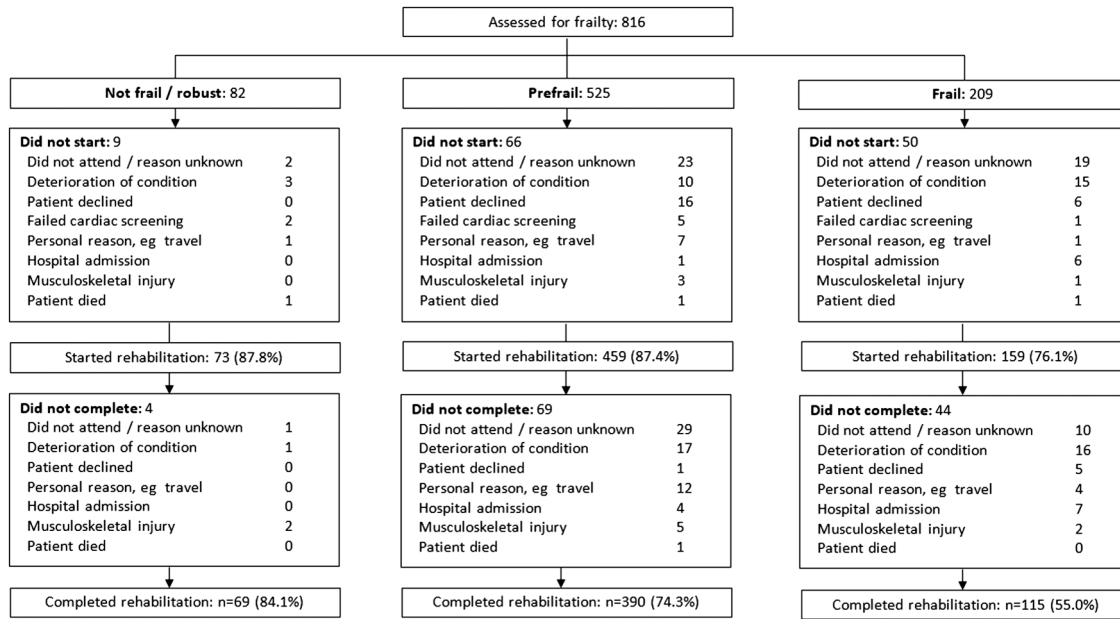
Assessed for frailty: 816

**Not frail / robust**: 82

**Did not start**: 9
Did not attend / reason unknown 2
Deterioration of condition 3
Patient declined 0
Failed cardiac screening 2
Personal reason, eg travel 1
Hospital admission 0
Musculoskeletal injury 0
Patient died 1

Started rehabilitation: 73 (87.8%)

**Did not complete**: 4
Did not attend / reason unknown 1
Deterioration of condition 1
Patient declined 0
Personal reason, eg travel 0
Hospital admission 0
Musculoskeletal injury 2
Patient died 0

Completed rehabilitation: n=69 (84.1%)

**Prefrail**: 525

**Did not start**: 66
Did not attend / reason unknown 23
Deterioration of condition 10
Patient declined 16
Failed cardiac screening 5
Personal reason, eg travel 7
Hospital admission 1
Musculoskeletal injury 3
Patient died 1

Started rehabilitation: 459 (87.4%)

**Did not complete**: 69
Did not attend / reason unknown 29
Deterioration of condition 17
Patient declined 1
Personal reason, eg travel 12
Hospital admission 4
Musculoskeletal injury 5
Patient died 1

Completed rehabilitation: n=390 (74.3%)

**Frail**: 209

**Did not start**: 50
Did not attend / reason unknown 19
Deterioration of condition 15
Patient declined 6
Failed cardiac screening 1
Personal reason, eg travel 1
Hospital admission 6
Musculoskeletal injury 1
Patient died 1

Started rehabilitation: 159 (76.1%)

**Did not complete**: 44
Did not attend / reason unknown 10
Deterioration of condition 16
Patient declined 5
Personal reason, eg travel 4
Hospital admission 7
Musculoskeletal injury 2
Patient died 0

Completed rehabilitation: n=115 (55.0%)